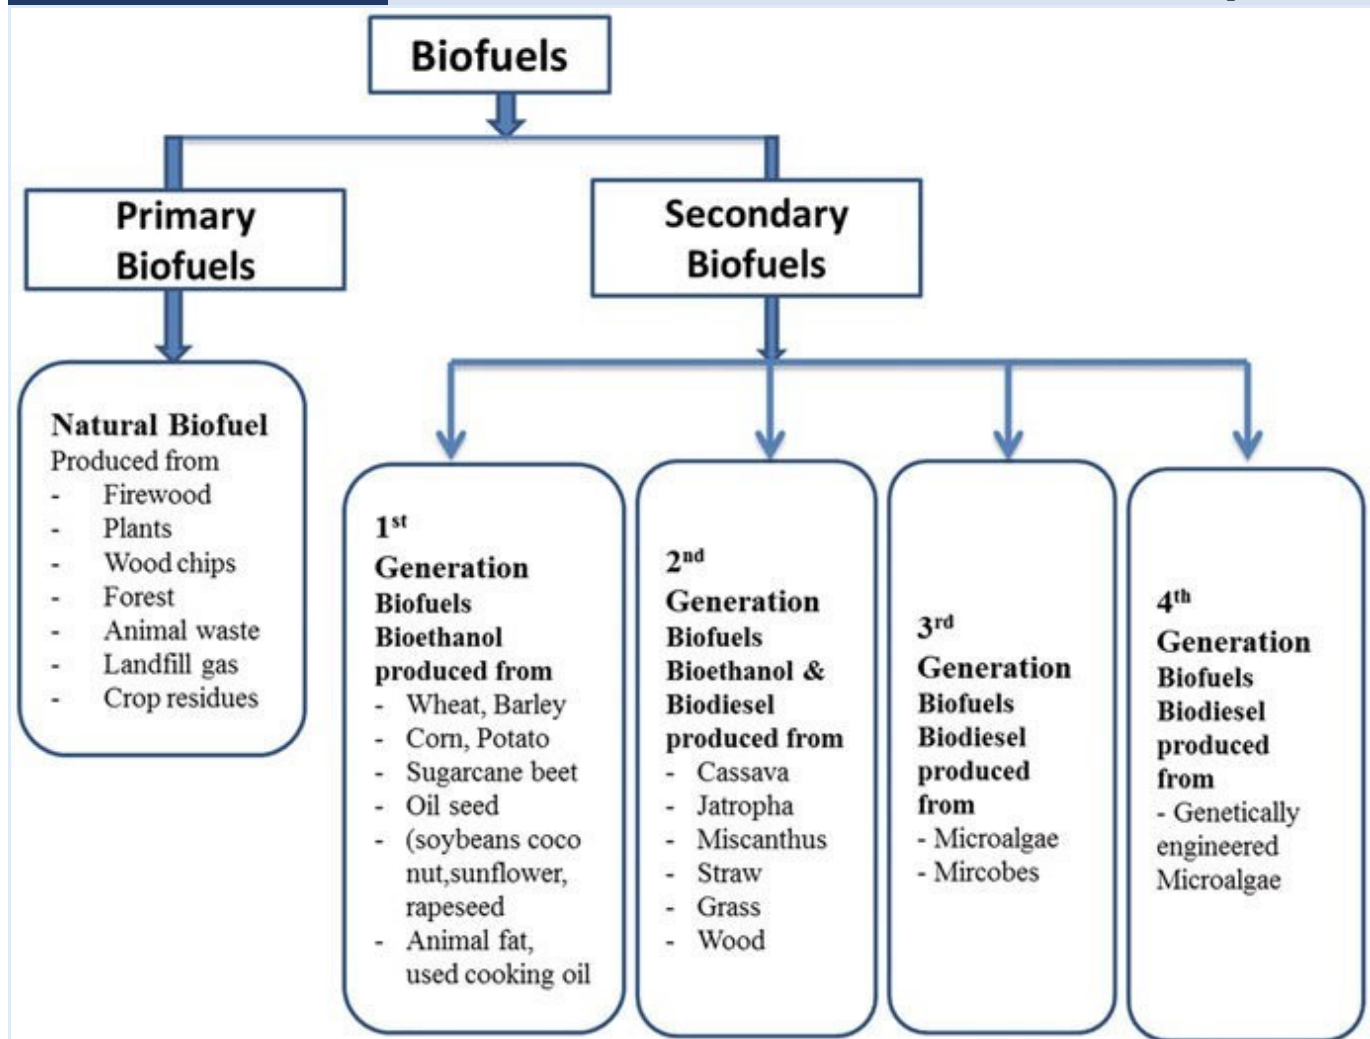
Biofuels

Primary Biofuels

Secondary Biofuels

Natural Biofuel
Produced from
- Firewood
- Plants
- Wood chips
- Forest
- Animal waste
- Landfill gas
- Crop residues

1$^{st}$
Generation
Biofuels
Bioethanol produced from
- Wheat, Barley
- Corn, Potato
- Sugarcane beet
- Oil seed
- (soybeans coco nut,sunflower, rapeseed
- Animal fat, used cooking oil

2$^{nd}$
Generation
Biofuels
Bioethanol & Biodiesel produced from
- Cassava
- Jatropha
- Miscanthus
- Straw
- Grass
- Wood

3$^{rd}$
Generation
Biofuels
Biodiesel produced from
- Microalgae
- Mircobes

4$^{th}$
Generation
Biofuels
Biodiesel produced from
- Genetically engineered Microalgae